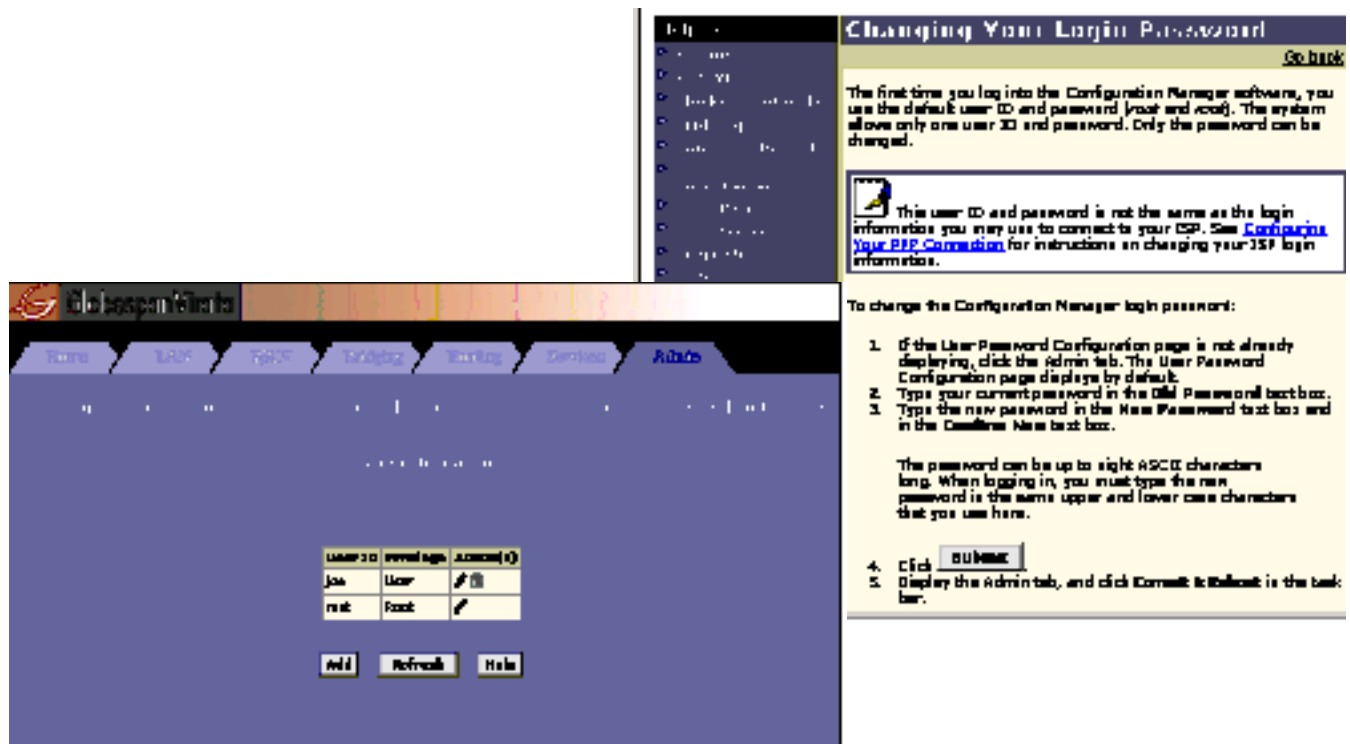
Changing Your Login Password

Go back

The first time you log into the Configuration Manager software, you use the default user ID and password (root and root). The system allows only one user ID and password. Only the password can be changed.

This user ID and password is not the same as the login information you may use to connect to your ISP. See Configuring Your PPP Connection for instructions on changing your ISP login information.

To change the Configuration Manager login password:

1. If the User Password Configuration page is not already displaying, click the Admin tab. The User Password Configuration page displays by default.
2. Type your current password in the Old Password text box.
3. Type the new password in the New Password text box and in the Confirm New text box.

The password can be up to eight ASCII characters long. When logging in, you must type the new password in the same upper and lower case characters that you use here.

4. Click Submit
5. Display the Admin tab, and click Commit & Reboot in the task bar.

GlobespanVirata

Home LAN WAN Bridging Routing Services Admin

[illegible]

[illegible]

| User ID | Privilege | Action(s) |
|---|---|---|
| joe | User | |
| root | Root | |

Add Refresh Help